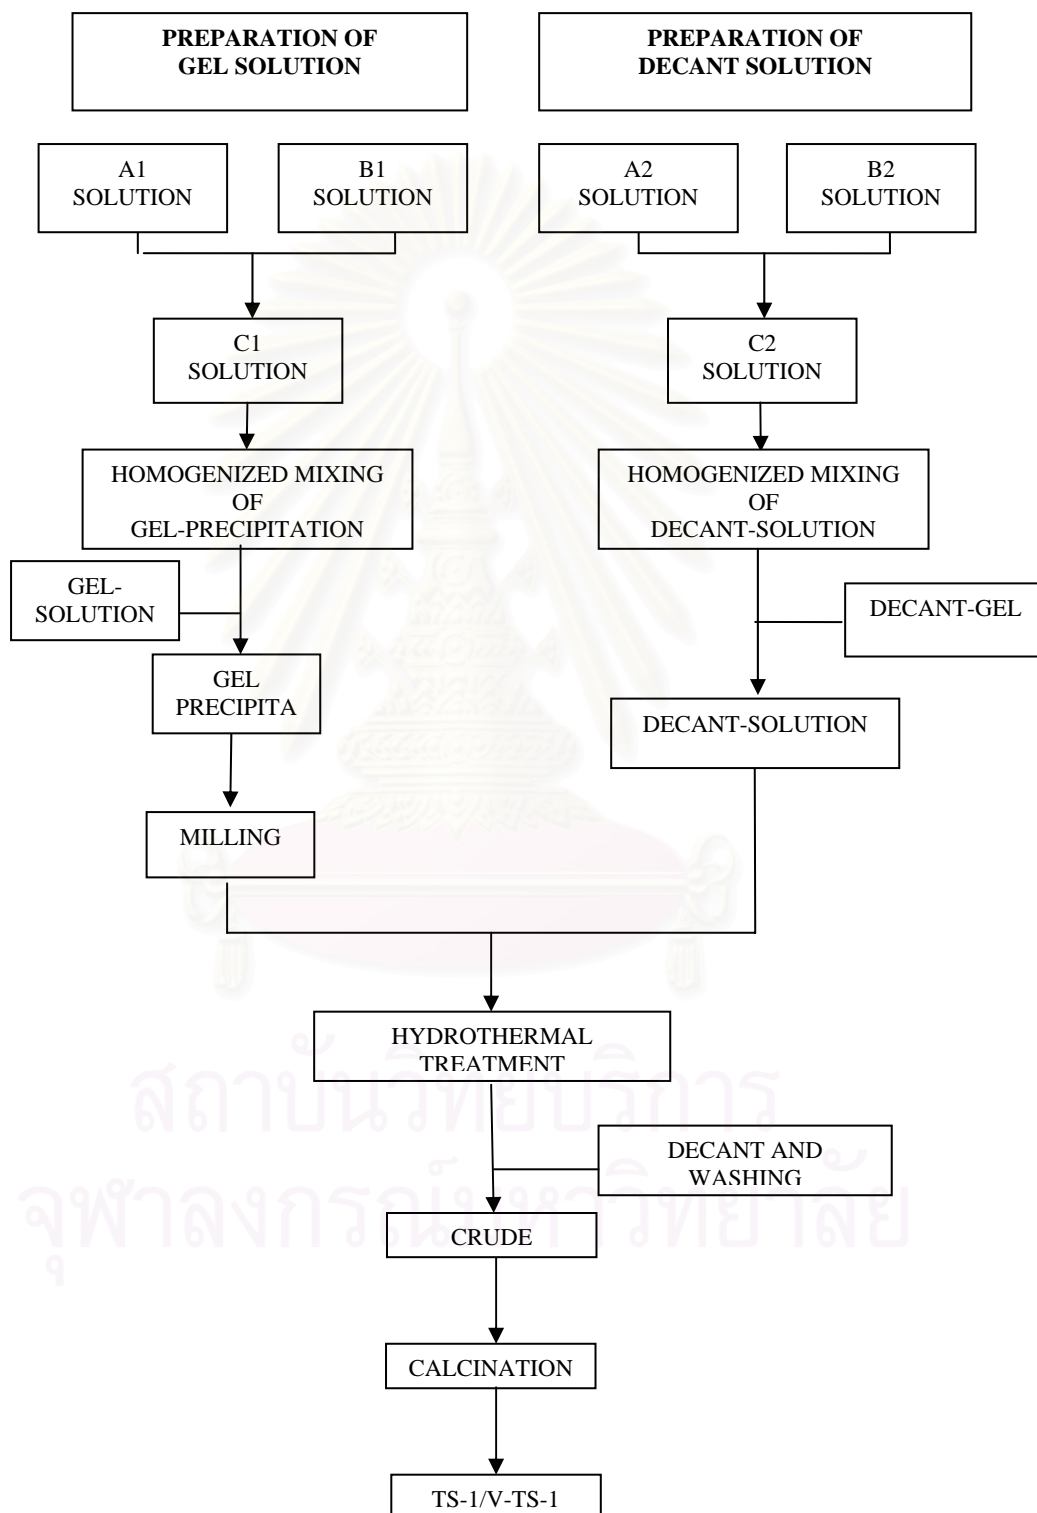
PREPARATION OF GEL SOLUTION

PREPARATION OF DECANT SOLUTION

A1 SOLUTION

B1 SOLUTION

A2 SOLUTION

B2 SOLUTION

C1 SOLUTION

C2 SOLUTION

HOMOGENIZED MIXING OF GEL-PRECIPITATION

HOMOGENIZED MIXING OF DECANT-SOLUTION

GEL-SOLUTION

DECANT-GEL

GEL PRECIPITA

DECANT-SOLUTION

MILLING

HYDROTHERMAL TREATMENT

DECANT AND WASHING

CRUDE

CALCINATION

TS-1/V-TS-1

สถาบันวิทยบริการ
จุฬาลงกรณ์มหาวิทยาลัย